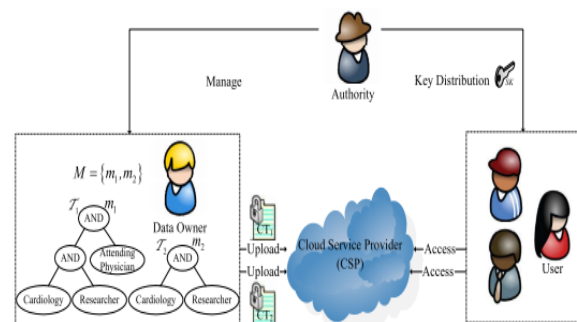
Authority

Manage

Key Distribution

SK

$M = \{m_1, m_2\}$

$\mathcal{T}_1$

$m_1$

AND

AND

Attending Physician

Cardiology

Researcher

Data Owner

$\mathcal{T}_2$

$m_2$

AND

Cardiology

Researcher

$CT_1$

Upload

Upload

$CT_2$

Cloud Service Provider (CSP)

Access

Access

User